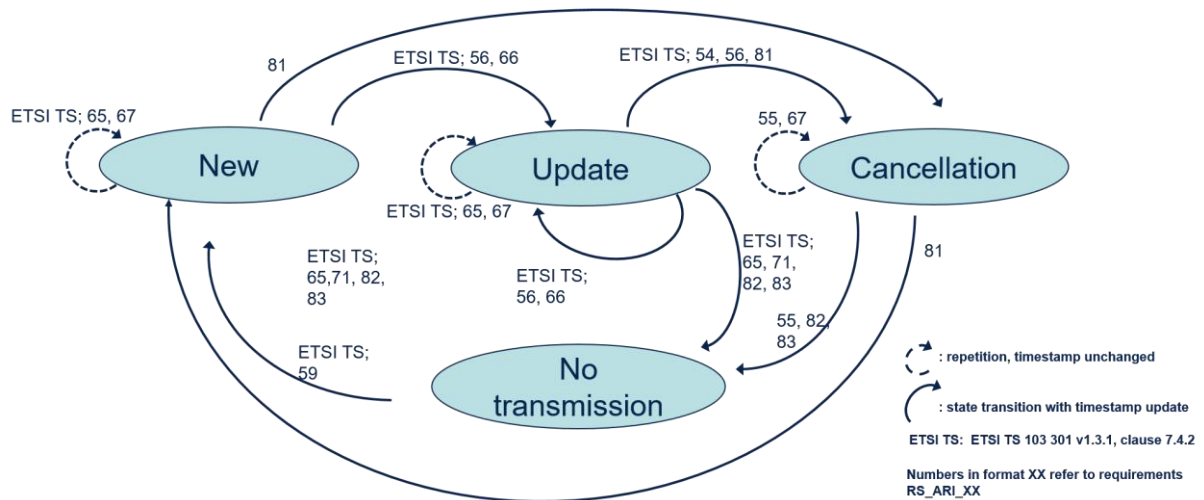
81

ETSI TS; 56, 66

ETSI TS; 54, 56, 81

ETSI TS; 65, 67

New

Update

55, 67

Cancellation

ETSI TS; 65, 67

ETSI TS; 65,71, 82, 83

ETSI TS; 56, 66

ETSI TS; 65, 71, 82, 83

81

55, 82, 83

ETSI TS; 59

No transmission

: repetition, timestamp unchanged

: state transition with timestamp update

ETSI TS: ETSI TS 103 301 v1.3.1, clause 7.4.2

Numbers in format XX refer to requirements RS_ARI_XX